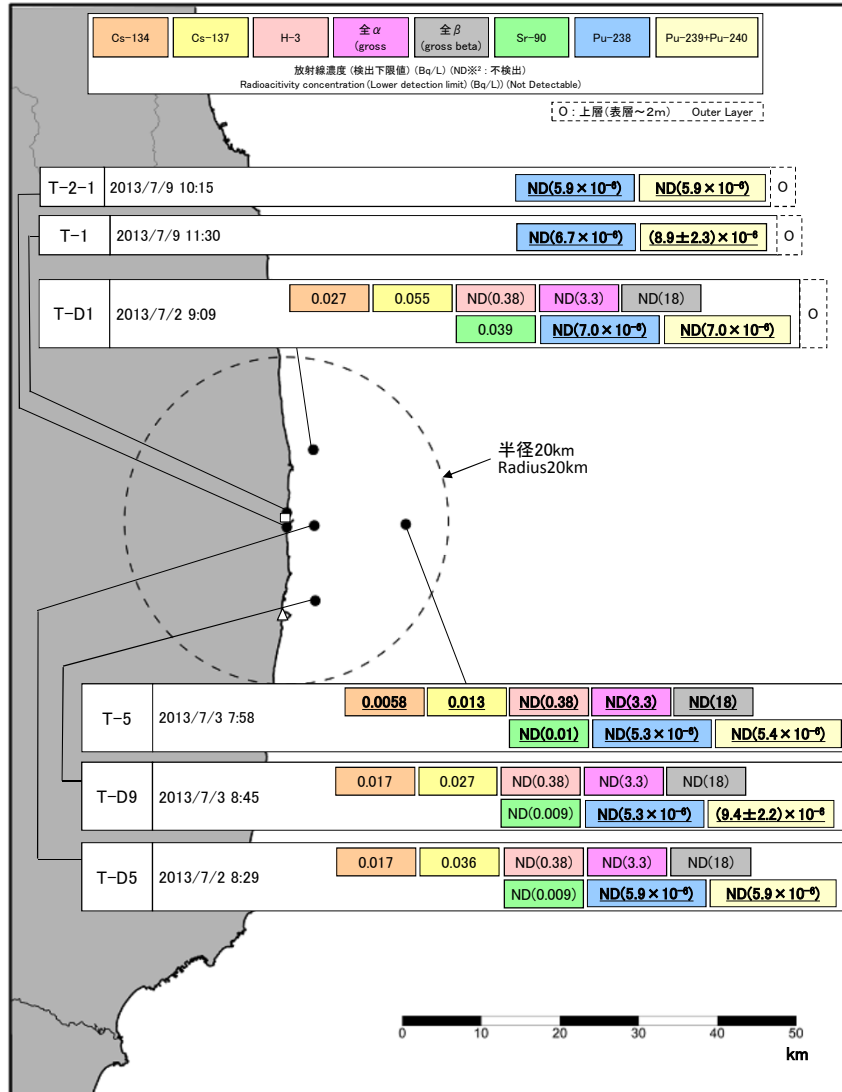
Cs-134 Cs-137 H-3 全$\alpha$ (gross 全$\beta$ (gross beta) Sr-90 Pu-238 Pu-239+Pu-240

放射線濃度（検出下限値）(Bq/L) (ND※2：不検出)
Radioacitivity concentration (Lower detection limit) (Bq/L)) (Not Detectable)

O：上層（表層～2m） Outer Layer

T-2-1 2013/7/9 10:15 ND($5.9\times10^{-6}$) ND($5.9\times10^{-6}$) O

T-1 2013/7/9 11:30 ND($6.7\times10^{-6}$) ($8.9\pm2.3$)$\times10^{-6}$ O

T-D1 2013/7/2 9:09 0.027 0.055 ND(0.38) ND(3.3) ND(18) 0.039 ND($7.0\times10^{-6}$) ND($7.0\times10^{-6}$) O

半径20km
Radius20km

T-5 2013/7/3 7:58 0.0058 0.013 ND(0.38) ND(3.3) ND(18) ND(0.01) ND($5.3\times10^{-6}$) ND($5.4\times10^{-6}$)

T-D9 2013/7/3 8:45 0.017 0.027 ND(0.38) ND(3.3) ND(18) ND(0.009) ND($5.3\times10^{-6}$) ($9.4\pm2.2$)$\times10^{-6}$

T-D5 2013/7/2 8:29 0.017 0.036 ND(0.38) ND(3.3) ND(18) ND(0.009) ND($5.9\times10^{-6}$) ND($5.9\times10^{-6}$)

0 10 20 30 40 50
km